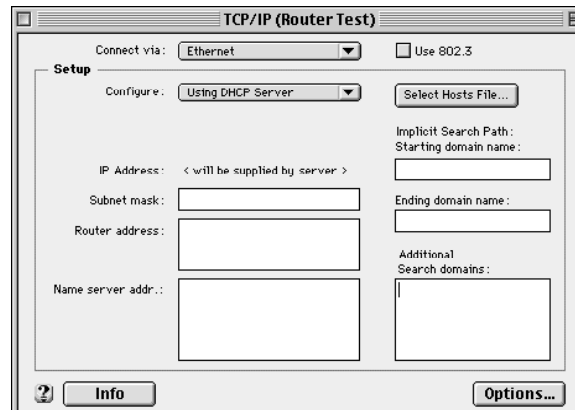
TCP/IP (Router Test)

Connect via: Ethernet

Use 802.3

Setup

Configure: Using DHCP Server

Select Hosts File...

Implicit Search Path:
Starting domain name:

IP Address: < will be supplied by server >

Subnet mask:

Ending domain name:

Router address:

Additional
Search domains:

Name server addr.:

?

Info

Options...